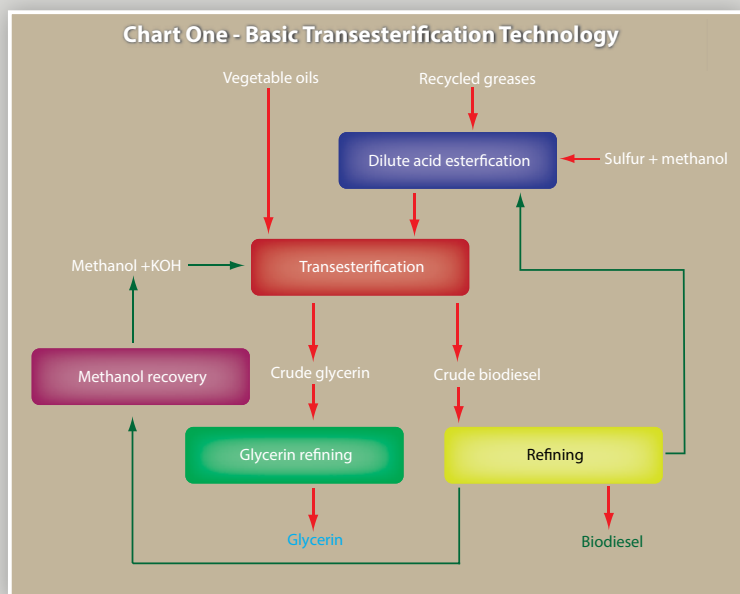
Chart One - Basic Transesterification Technology

Vegetable oils

Recycled greases

Dilute acid esterfication

Sulfur + methanol

Methanol +KOH

Transesterification

Methanol recovery

Crude glycerin

Crude biodiesel

Glycerin refining

Refining

Glycerin

Biodiesel